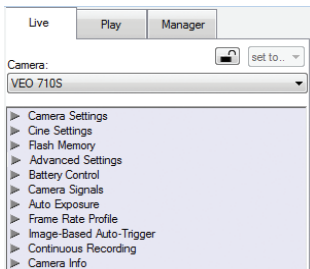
Live
Play
Manager
Camera:
set to..
VEO 710S
Camera Settings
Cine Settings
Flash Memory
Advanced Settings
Battery Control
Camera Signals
Auto Exposure
Frame Rate Profile
Image-Based Auto-Trigger
Continuous Recording
Camera Info